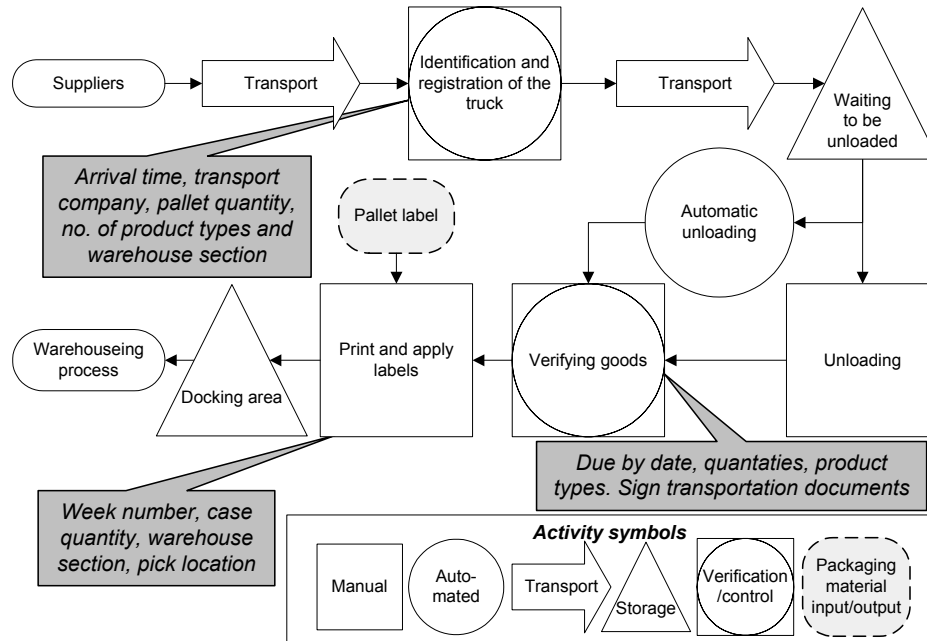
Suppliers

Transport

Identification and registration of the truck

Transport

Waiting to be unloaded

Arrival time, transport company, pallet quantity, no. of product types and warehouse section

Pallet label

Automatic unloading

Warehouseing process

Docking area

Print and apply labels

Verifying goods

Unloading

Due by date, quantaties, product types. Sign transportation documents

Week number, case quantity, warehouse section, pick location

Activity symbols

Manual

Automated

Transport

Storage

Verification /control

Packaging material input/output